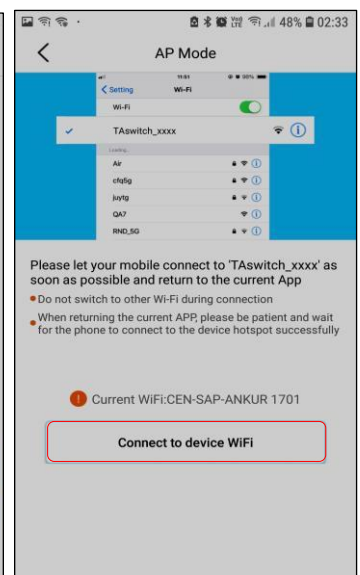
48% 02:33

AP Mode

11:51

Setting Wi-Fi

Wi-Fi

TAswitch_xxxx

Loading

Air

cfq5g

juytg

QA7

RND_5G

Please let your mobile connect to 'TAswitch_xxxx' as soon as possible and return to the current App

Do not switch to other Wi-Fi during connection

When returning the current APP, please be patient and wait for the phone to connect to the device hotspot successfully

Current WiFi:CEN-SAP-ANKUR 1701

Connect to device WiFi